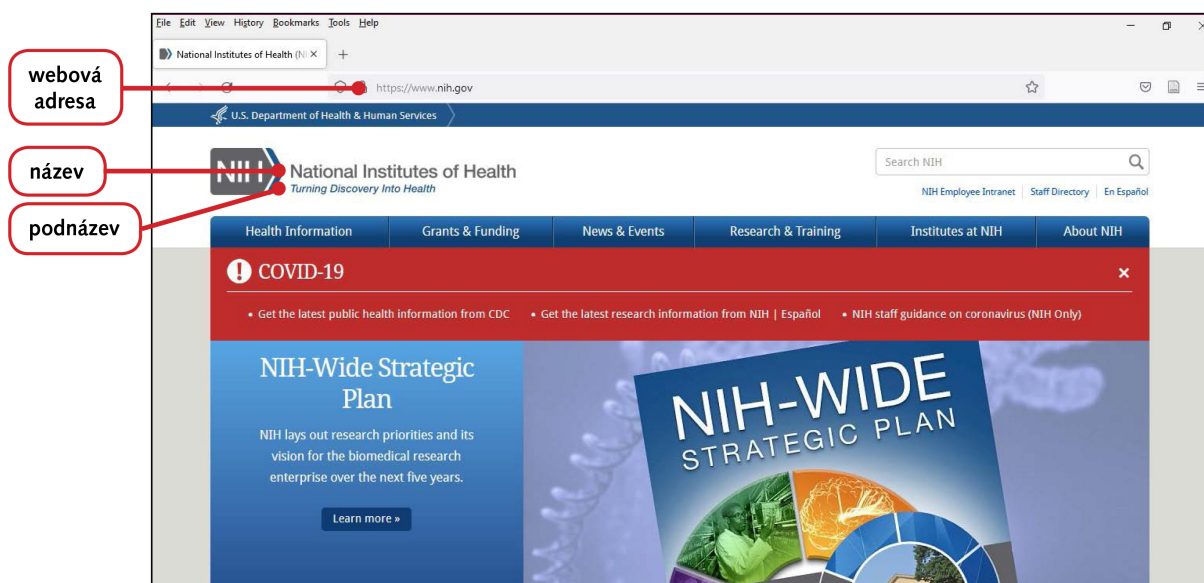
webová adresa

název

podnázev

File Edit View History Bookmarks Tools Help

National Institutes of Health (N ×

+

https://www.nih.gov

U.S. Department of Health & Human Services

NIH National Institutes of Health
Turning Discovery Into Health

Search NIH

NIH Employee Intranet | Staff Directory | En Español

| Health Information | Grants & Funding | News & Events | Research & Training | Institutes at NIH | About NIH |
|---|---|---|---|---|---|

COVID-19 ×

• Get the latest public health information from CDC • Get the latest research information from NIH | Español • NIH staff guidance on coronavirus (NIH Only)

NIH-Wide Strategic Plan

NIH lays out research priorities and its vision for the biomedical research enterprise over the next five years.

Learn more »

NIH-WIDE STRATEGIC PLAN